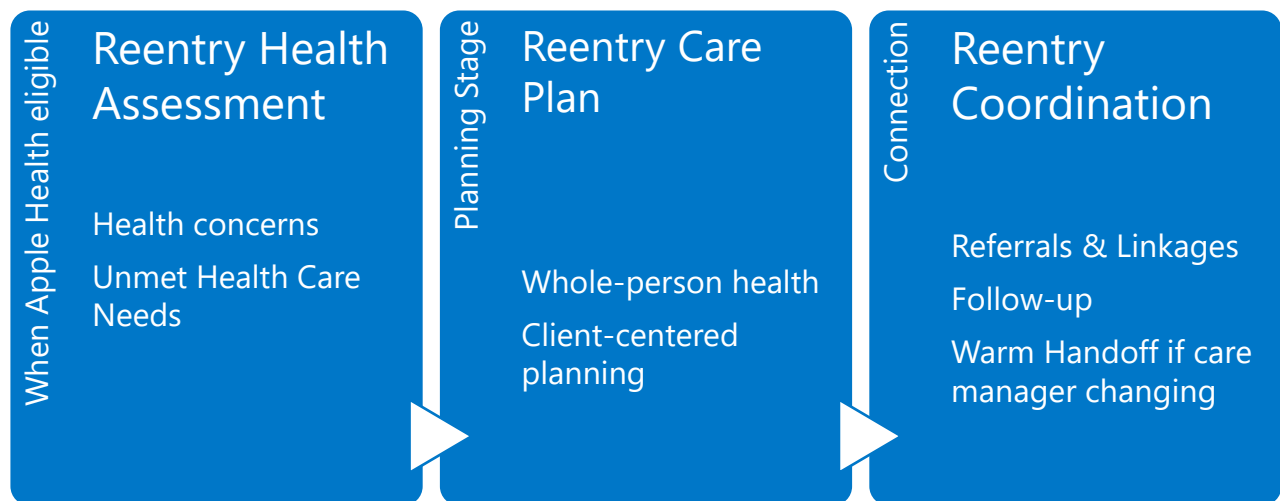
When Apple Health eligible

Reentry Health Assessment

Health concerns

Unmet Health Care Needs

Planning Stage

Reentry Care Plan

Whole-person health

Client-centered planning

Connection

Reentry Coordination

Referrals & Linkages

Follow-up

Warm Handoff if care manager changing